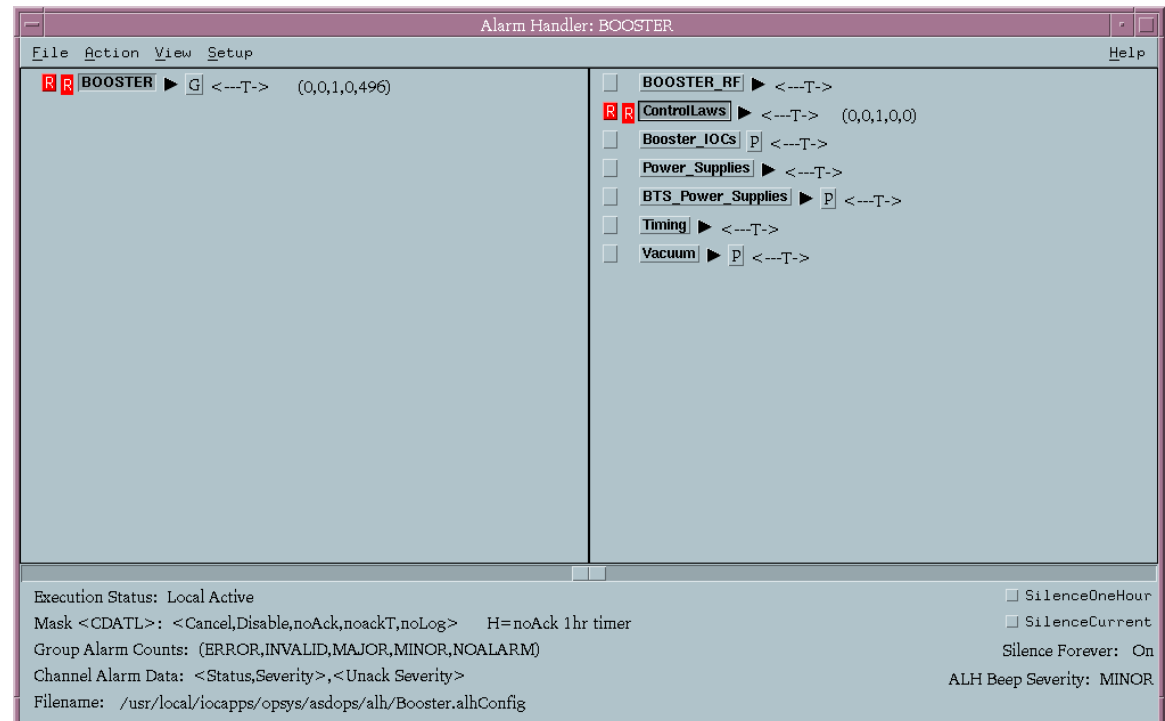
Alarm Handler: BOOSTER

File Action View Setup Help

R R BOOSTER ▶ G <---T-> (0,0,1,0,496)

BOOSTER_RF ▶ <---T->
R R ControlLaws ▶ <---T-> (0,0,1,0,0)
Booster_IOCs P <---T->
Power_Supplies ▶ <---T->
BTS_Power_Supplies ▶ P <---T->
Timing ▶ <---T->
Vacuum ▶ P <---T->

Execution Status: Local Active
Mask <CDATL>: <Cancel,Disable,noAck,noackT,noLog> H=noAck 1hr timer
Group Alarm Counts: (ERROR,INVALID,MAJOR,MINOR,NOALARM)
Channel Alarm Data: <Status,Severity>,<Unack Severity>
Filename: /usr/local/iocapps/opsys/asdops/alh/Booster.alhConfig

SilenceOneHour
SilenceCurrent
Silence Forever: On
ALH Beep Severity: MINOR